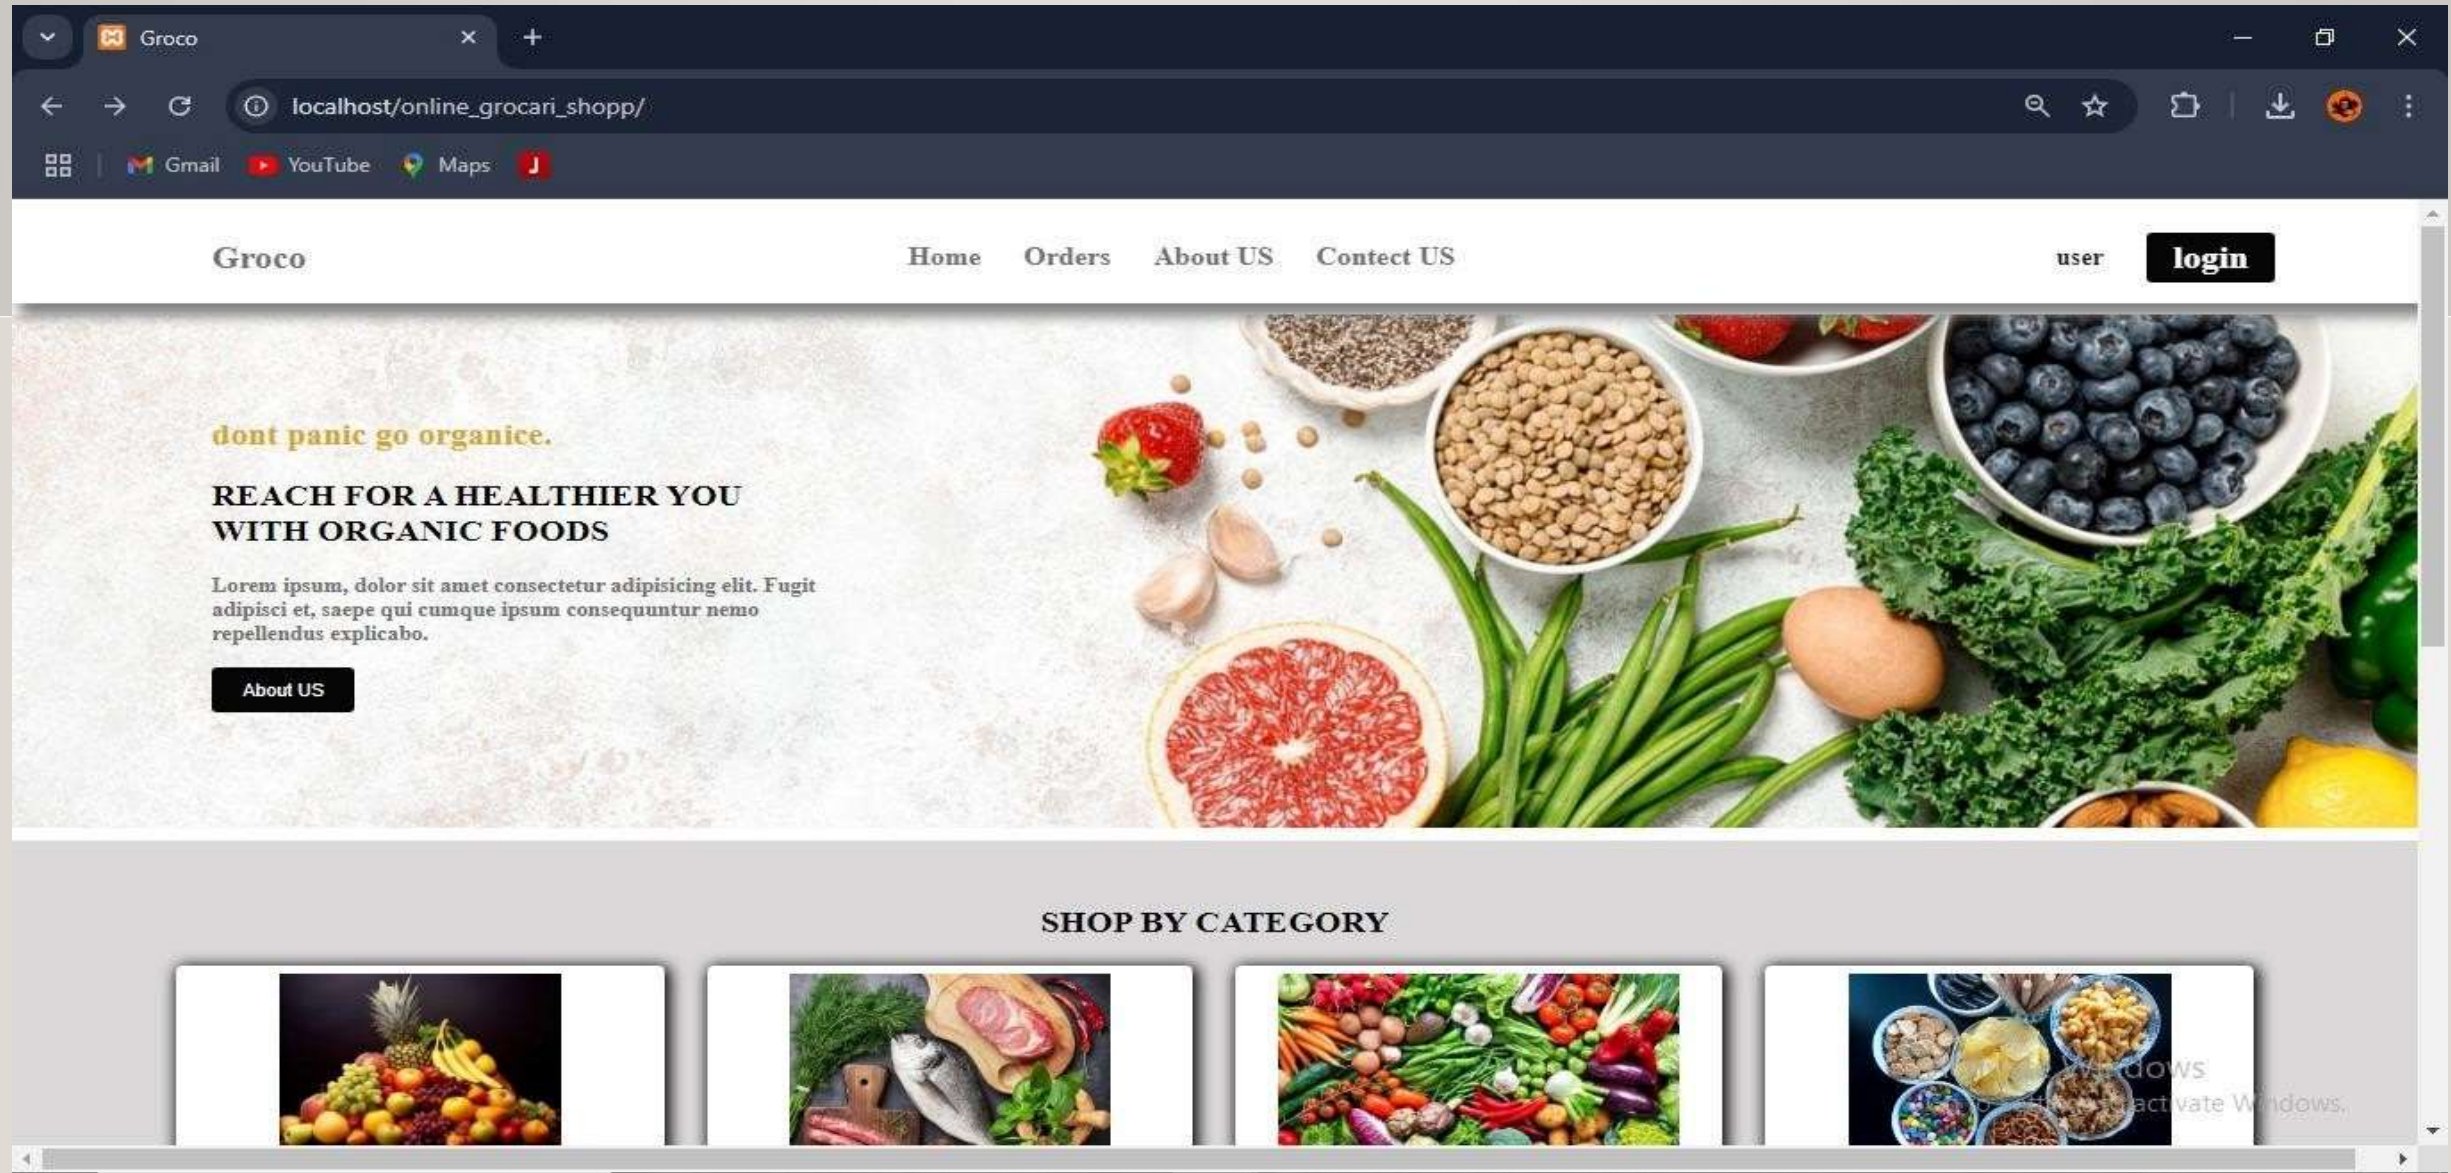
Groco

localhost/online_grocari_shopp/

Gmail YouTube Maps

Groco

Home Orders About US Contect US

user login

dont panic go organice.

REACH FOR A HEALTHIER YOU WITH ORGANIC FOODS

Lorem ipsum, dolor sit amet consectetur adipisicing elit. Fugit adipisci et, saepe qui cumque ipsum consequuntur nemo repellendus explicabo.

About US

SHOP BY CATEGORY

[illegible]dows
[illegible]activate Windows.